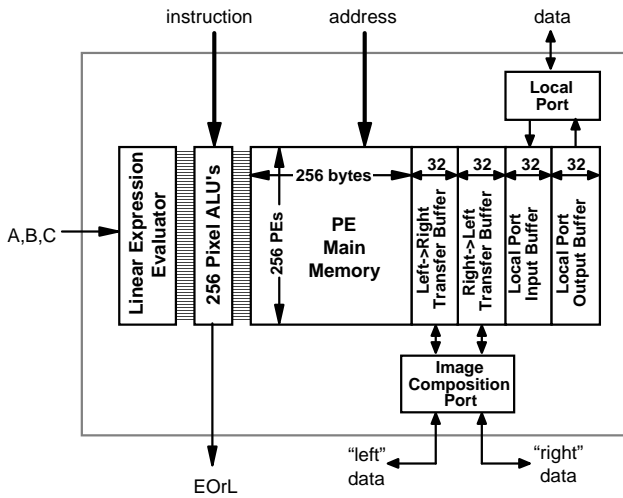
instruction

address

data

Local Port

A,B,C

Linear Expression Evaluator

256 Pixel ALU's

256 bytes

256 PEs

PE Main Memory

32

Left->Right Transfer Buffer

32

Right->Left Transfer Buffer

32

Local Port Input Buffer

32

Local Port Output Buffer

Image Composition Port

EOrL

"left" data

"right" data